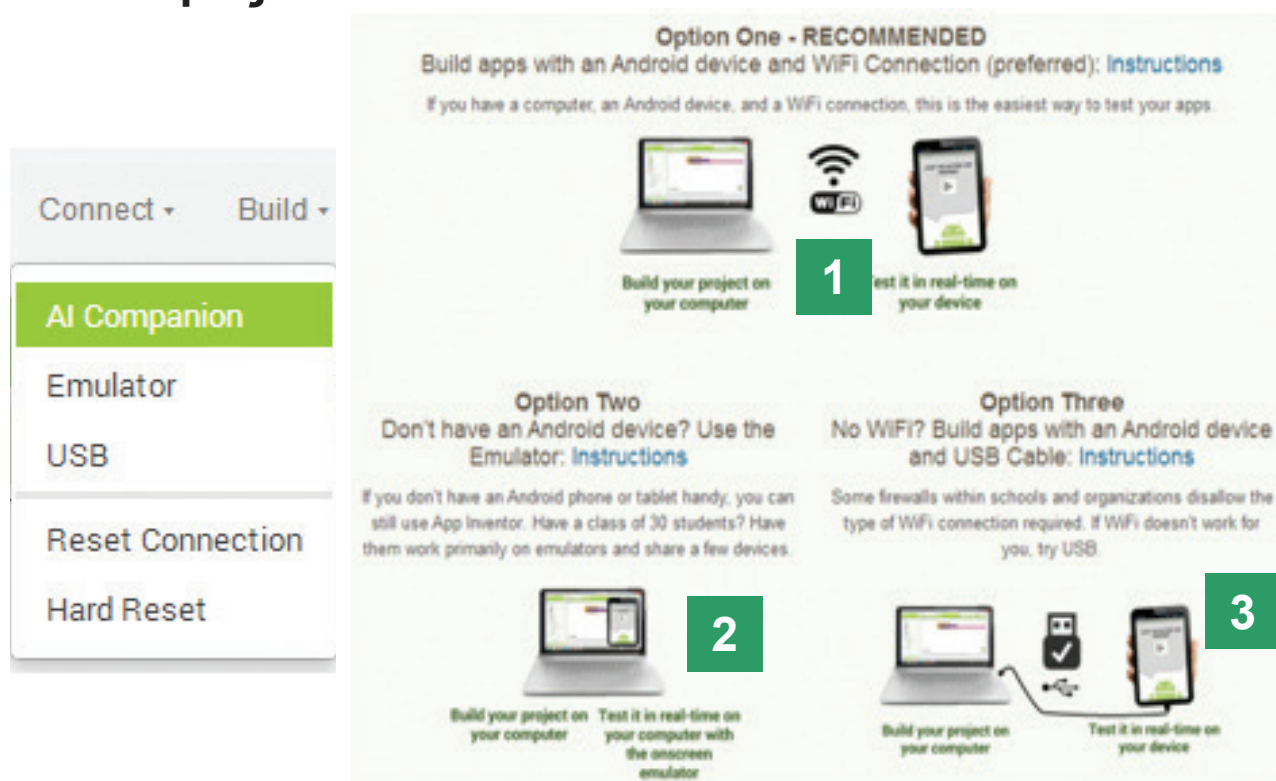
Connect ▾ Build ▾

AI Companion

Emulator

USB

Reset Connection

Hard Reset

Option One - RECOMMENDED
Build apps with an Android device and WiFi Connection (preferred): Instructions

If you have a computer, an Android device, and a WiFi connection, this is the easiest way to test your apps.

WiFi

Build your project on your computer

1

Test it in real-time on your device

Option Two
Don't have an Android device? Use the Emulator: Instructions

If you don't have an Android phone or tablet handy, you can still use App Inventor. Have a class of 30 students? Have them work primarily on emulators and share a few devices.

2

Build your project on your computer

Test it in real-time on your computer with the onscreen emulator

Option Three
No WiFi? Build apps with an Android device and USB Cable: Instructions

Some firewalls within schools and organizations disallow the type of WiFi connection required. If WiFi doesn't work for you, try USB.

3

Build your project on your computer

Test it in real-time on your device